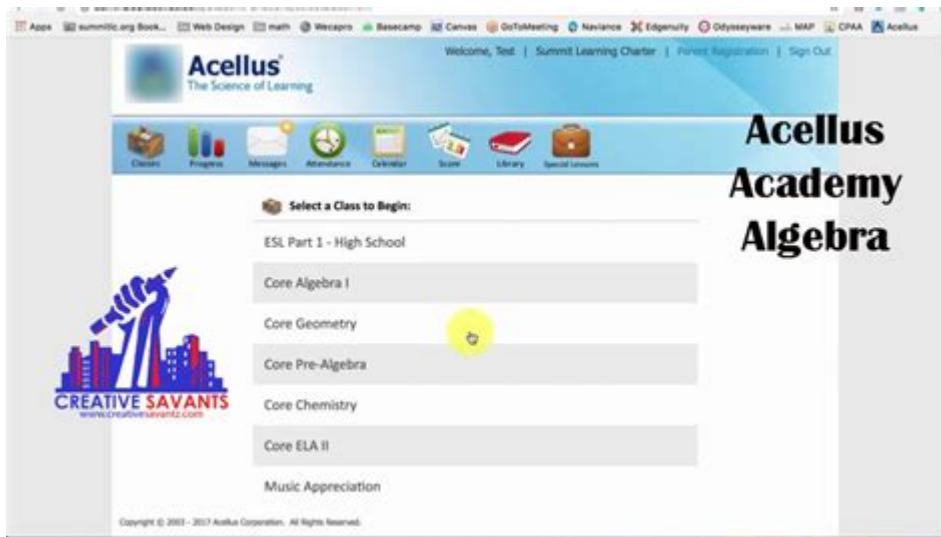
Apps summitlc.org Book... Web Design math Wecapro Basecamp Canvas GoToMeeting Naviance Edgenuity Odysseyware MAP CPAA Acellus

Acellus
The Science of Learning

Welcome, Test | Summit Learning Charter | Parent Registration | Sign Out

Classes Progress Messages Attendance Calendar Score Library Special Lessons

Acellus Academy Algebra

Select a Class to Begin:

ESL Part 1 - High School

Core Algebra I

Core Geometry

Core Pre-Algebra

Core Chemistry

Core ELA II

Music Appreciation

CREATIVE SAVANTS
www.creativesavantz.com

Copyright © 2003 - 2017 Acellus Corporation. All Rights Reserved.